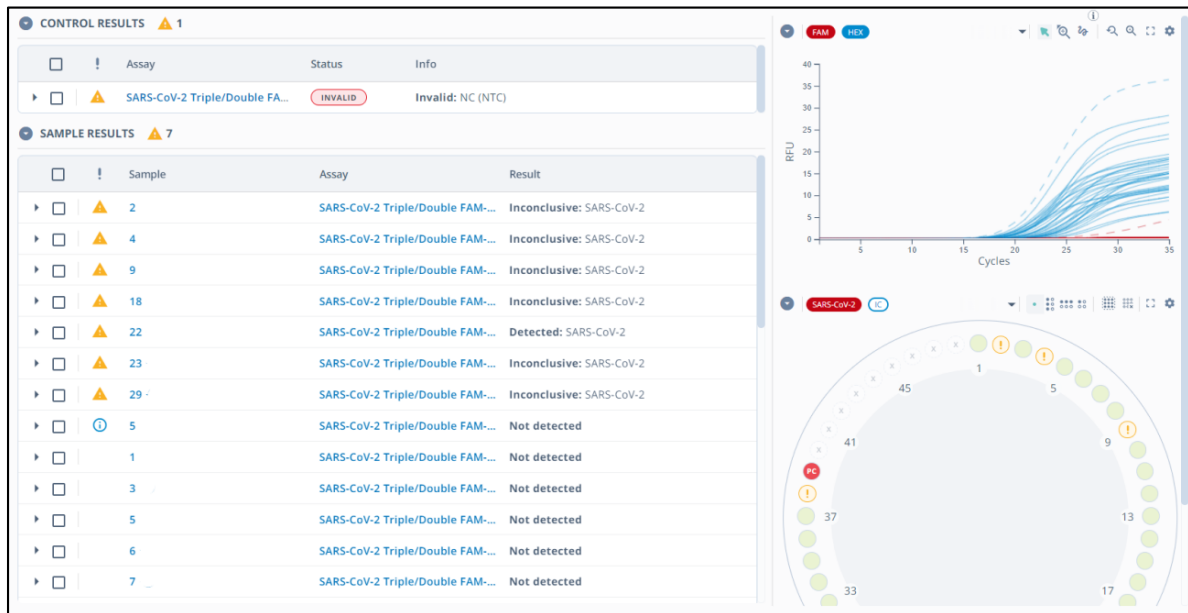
CONTROL RESULTS 1

| | ! | Assay | Status | Info |
|---|---|---|---|---|
| | | SARS-CoV-2 Triple/Double FA... | INVALID | Invalid: NC (NTC) |

SAMPLE RESULTS 7

| | ! | Sample | Assay | Result |
|---|---|---|---|---|
| | | 2 | SARS-CoV-2 Triple/Double FAM-... | Inconclusive: SARS-CoV-2 |
| | | 4 | SARS-CoV-2 Triple/Double FAM-... | Inconclusive: SARS-CoV-2 |
| | | 9 | SARS-CoV-2 Triple/Double FAM-... | Inconclusive: SARS-CoV-2 |
| | | 18 | SARS-CoV-2 Triple/Double FAM-... | Inconclusive: SARS-CoV-2 |
| | | 22 | SARS-CoV-2 Triple/Double FAM-... | Detected: SARS-CoV-2 |
| | | 23 | SARS-CoV-2 Triple/Double FAM-... | Inconclusive: SARS-CoV-2 |
| | | 29 | SARS-CoV-2 Triple/Double FAM-... | Inconclusive: SARS-CoV-2 |
| | i | 5 | SARS-CoV-2 Triple/Double FAM-... | Not detected |
| | | 1 | SARS-CoV-2 Triple/Double FAM-... | Not detected |
| | | 3 | SARS-CoV-2 Triple/Double FAM-... | Not detected |
| | | 5 | SARS-CoV-2 Triple/Double FAM-... | Not detected |
| | | 6 | SARS-CoV-2 Triple/Double FAM-... | Not detected |
| | | 7 | SARS-CoV-2 Triple/Double FAM-... | Not detected |

FAM HEX

40
35
30
25
20
15
10
5
0
RFU
5 10 15 20 25 30 35
Cycles

SARS-CoV-2 IC

1
5
45
9
41
PC
37
13
33
17